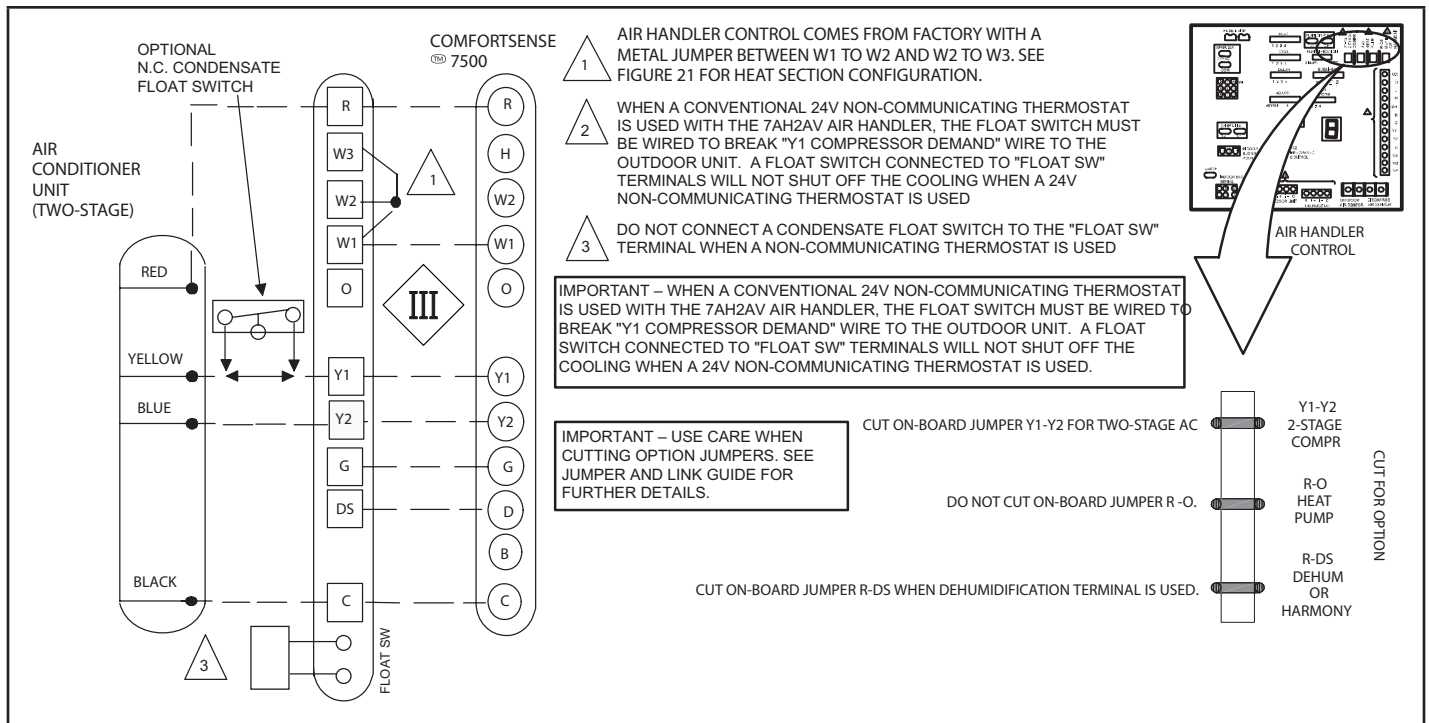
OPTIONAL
N.C. CONDENSATE
FLOAT SWITCH

COMFORTSENSE
™ 7500

AIR
CONDITIONER
UNIT
(TWO-STAGE)

1 AIR HANDLER CONTROL COMES FROM FACTORY WITH A METAL JUMPER BETWEEN W1 TO W2 AND W2 TO W3. SEE FIGURE 21 FOR HEAT SECTION CONFIGURATION.

2 WHEN A CONVENTIONAL 24V NON-COMMUNICATING THERMOSTAT IS USED WITH THE 7AH2AV AIR HANDLER, THE FLOAT SWITCH MUST BE WIRED TO BREAK "Y1 COMPRESSOR DEMAND" WIRE TO THE OUTDOOR UNIT. A FLOAT SWITCH CONNECTED TO "FLOAT SW" TERMINALS WILL NOT SHUT OFF THE COOLING WHEN A 24V NON-COMMUNICATING THERMOSTAT IS USED

3 DO NOT CONNECT A CONDENSATE FLOAT SWITCH TO THE "FLOAT SW" TERMINAL WHEN A NON-COMMUNICATING THERMOSTAT IS USED

AIR HANDLER CONTROL

R
W3
W2
W1
O
Y1
Y2
G
DS
C

R
H
W2
W1
O
Y1
Y2
G
D
B
C

1

III

RED
YELLOW
BLUE
BLACK

IMPORTANT – WHEN A CONVENTIONAL 24V NON-COMMUNICATING THERMOSTAT IS USED WITH THE 7AH2AV AIR HANDLER, THE FLOAT SWITCH MUST BE WIRED TO BREAK "Y1 COMPRESSOR DEMAND" WIRE TO THE OUTDOOR UNIT. A FLOAT SWITCH CONNECTED TO "FLOAT SW" TERMINALS WILL NOT SHUT OFF THE COOLING WHEN A 24V NON-COMMUNICATING THERMOSTAT IS USED.

IMPORTANT – USE CARE WHEN CUTTING OPTION JUMPERS. SEE JUMPER AND LINK GUIDE FOR FURTHER DETAILS.

CUT ON-BOARD JUMPER Y1-Y2 FOR TWO-STAGE AC
DO NOT CUT ON-BOARD JUMPER R -O.
CUT ON-BOARD JUMPER R-DS WHEN DEHUMIDIFICATION TERMINAL IS USED.

Y1-Y2
2-STAGE
COMPR

R-O
HEAT
PUMP

R-DS
DEHUM
OR
HARMONY

CUT FOR OPTION

3

FLOAT SW